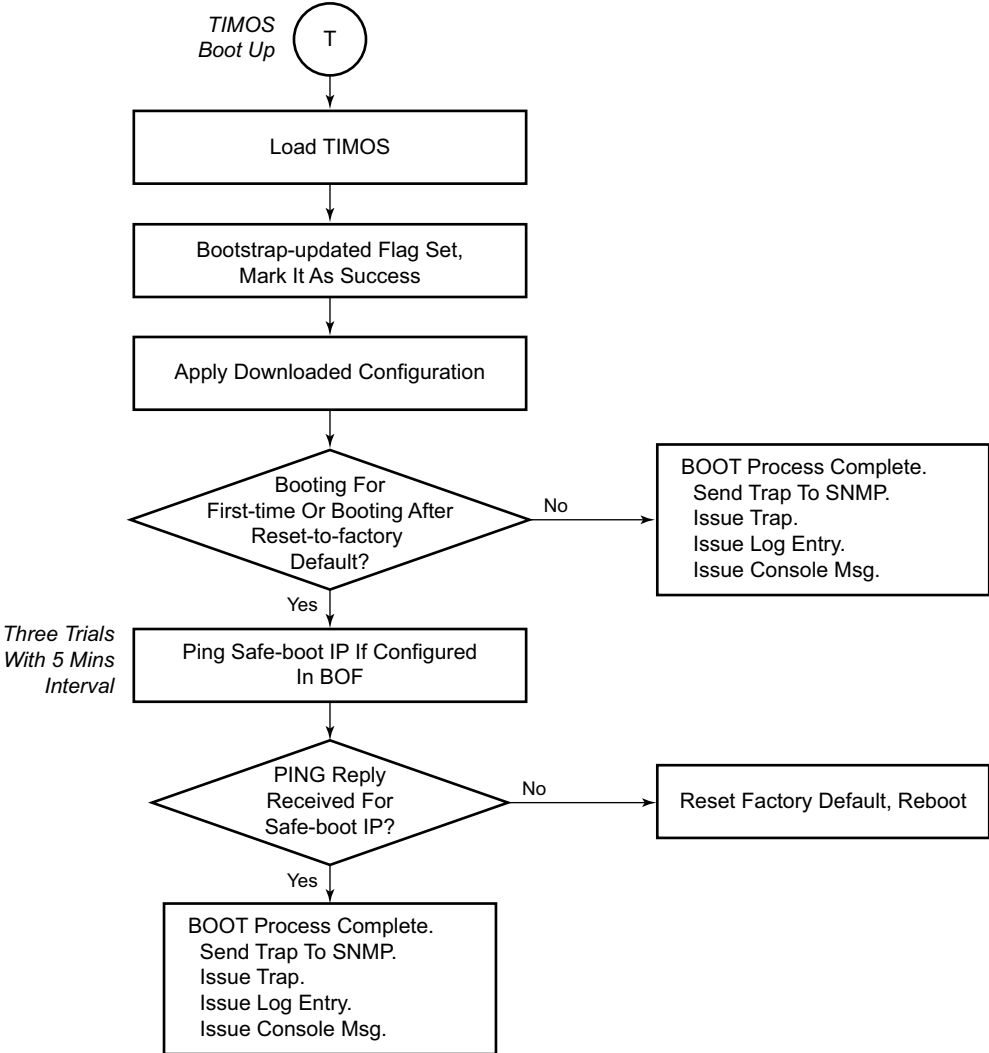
TIMOS Boot Up

T

Load TIMOS

Bootstrap-updated Flag Set, Mark It As Success

Apply Downloaded Configuration

Booting For First-time Or Booting After Reset-to-factory Default?

No

BOOT Process Complete.
Send Trap To SNMP.
Issue Trap.
Issue Log Entry.
Issue Console Msg.

Yes

Three Trials With 5 Mins Interval

Ping Safe-boot IP If Configured In BOF

PING Reply Received For Safe-boot IP?

No

Reset Factory Default, Reboot

Yes

BOOT Process Complete.
Send Trap To SNMP.
Issue Trap.
Issue Log Entry.
Issue Console Msg.